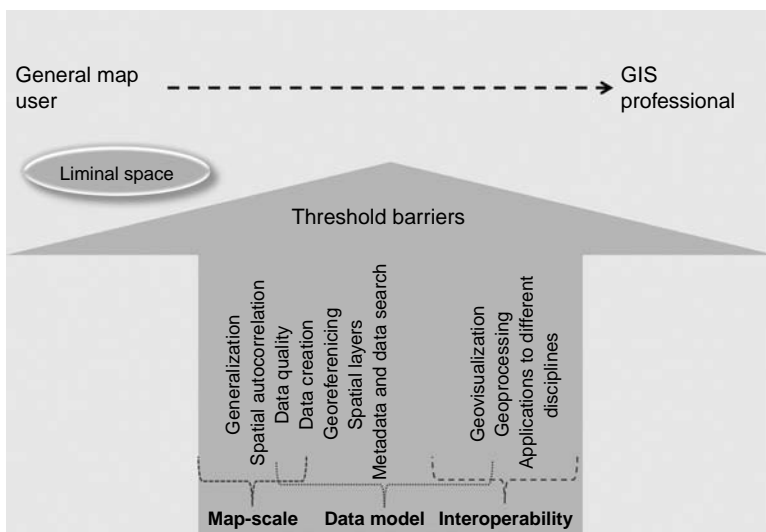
General map user

GIS professional

Liminal space

Threshold barriers

Generalization
Spatial autocorrelation
Data quality
Data creation
Georeferencing
Spatial layers
Metadata and data search
Geovisualization
Geoprocessing
Applications to different disciplines

Map-scale
Data model
Interoperability